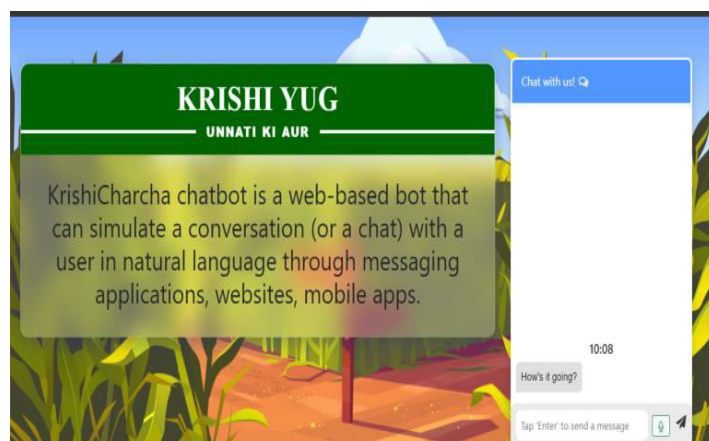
KRISHI YUG

UNNATI KI AUR

KrishiCharcha chatbot is a web-based bot that can simulate a conversation (or a chat) with a user in natural language through messaging applications, websites, mobile apps.

Chat with us!

10:08

How's it going?

Tap 'Enter' to send a message